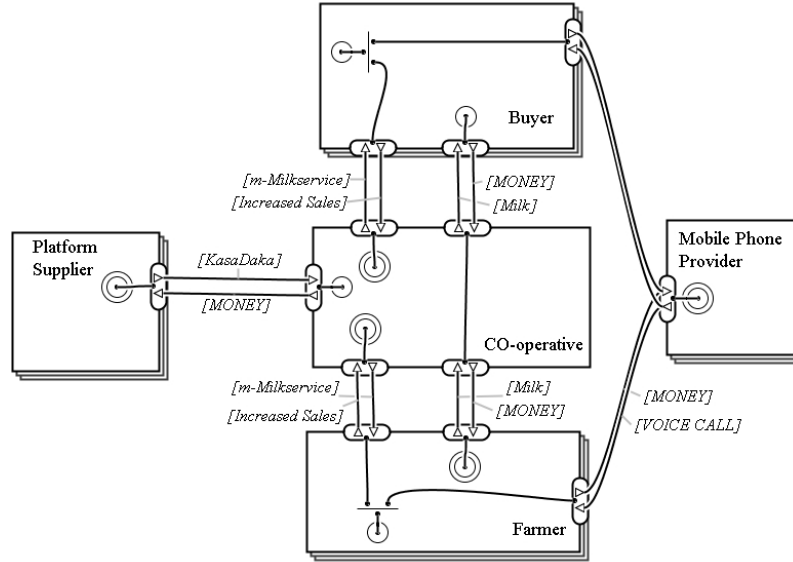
Buyer

[m-Milkservice]
[Increased Sales]

[MONEY]
[Milk]

Platform Supplier

[KasaDaka]
[MONEY]

Mobile Phone Provider

CO-operative

[m-Milkservice]
[Increased Sales]

[Milk]
[MONEY]

[MONEY]
[VOICE CALL]

Farmer